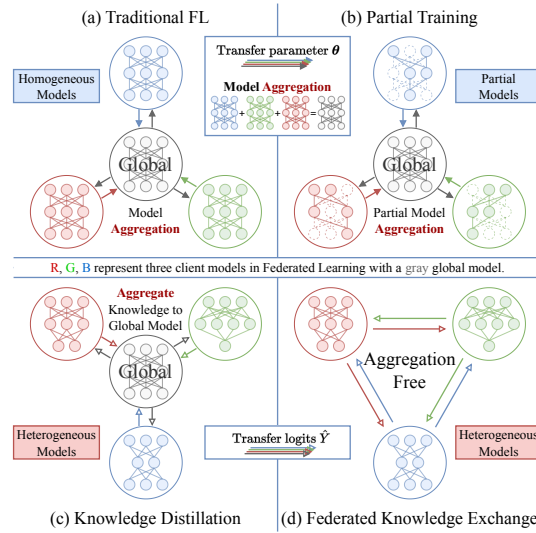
(a) Traditional FL

(b) Partial Training

Transfer parameter $\boldsymbol{\theta}$

Model Aggregation

Homogeneous Models

Partial Models

Global

Global

Model Aggregation

Partial Model Aggregation

R, G, B represent three client models in Federated Learning with a gray global model.

Aggregate Knowledge to Global Model

Global

Aggregation Free

Heterogeneous Models

Transfer logits $\hat{Y}$

Heterogeneous Models

(c) Knowledge Distillation

(d) Federated Knowledge Exchange